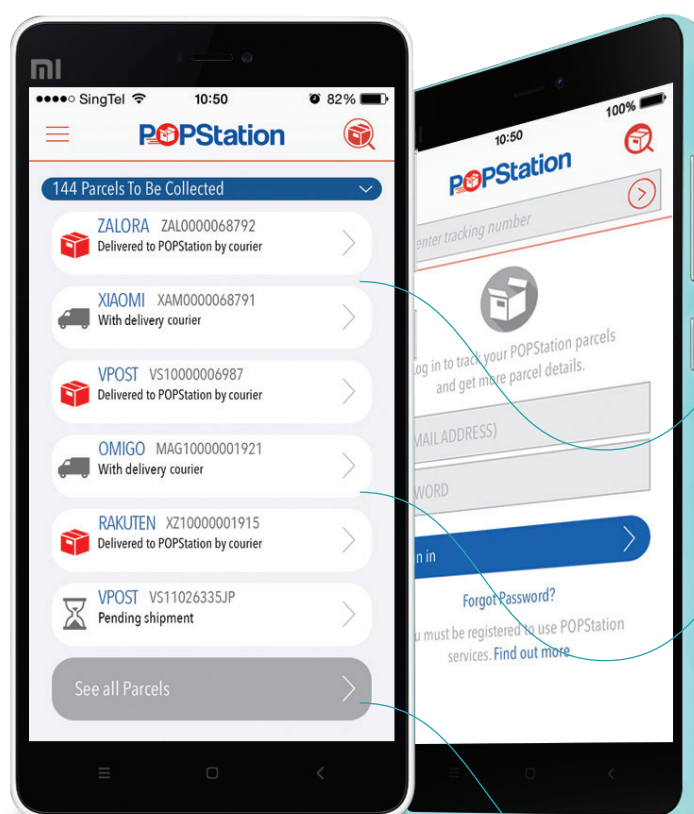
MI

●●●●○ SingTel 10:50 82%

POPStation

144 Parcels To Be Collected

ZALORA ZAL0000068792
Delivered to POPStation by courier

XIAOMI XAM0000068791
With delivery courier

VPOST VS10000006987
Delivered to POPStation by courier

OMIGO MAG10000001921
With delivery courier

RAKUTEN XZ10000001915
Delivered to POPStation by courier

VPOST VS11026335JP
Pending shipment

See all Parcels

100%
10:50

POPStation

enter tracking number

Log in to track your POPStation parcels and get more parcel details.

EMAIL ADDRESS)

WORD

in

Forgot Password?

u must be registered to use POPStation services. Find out more